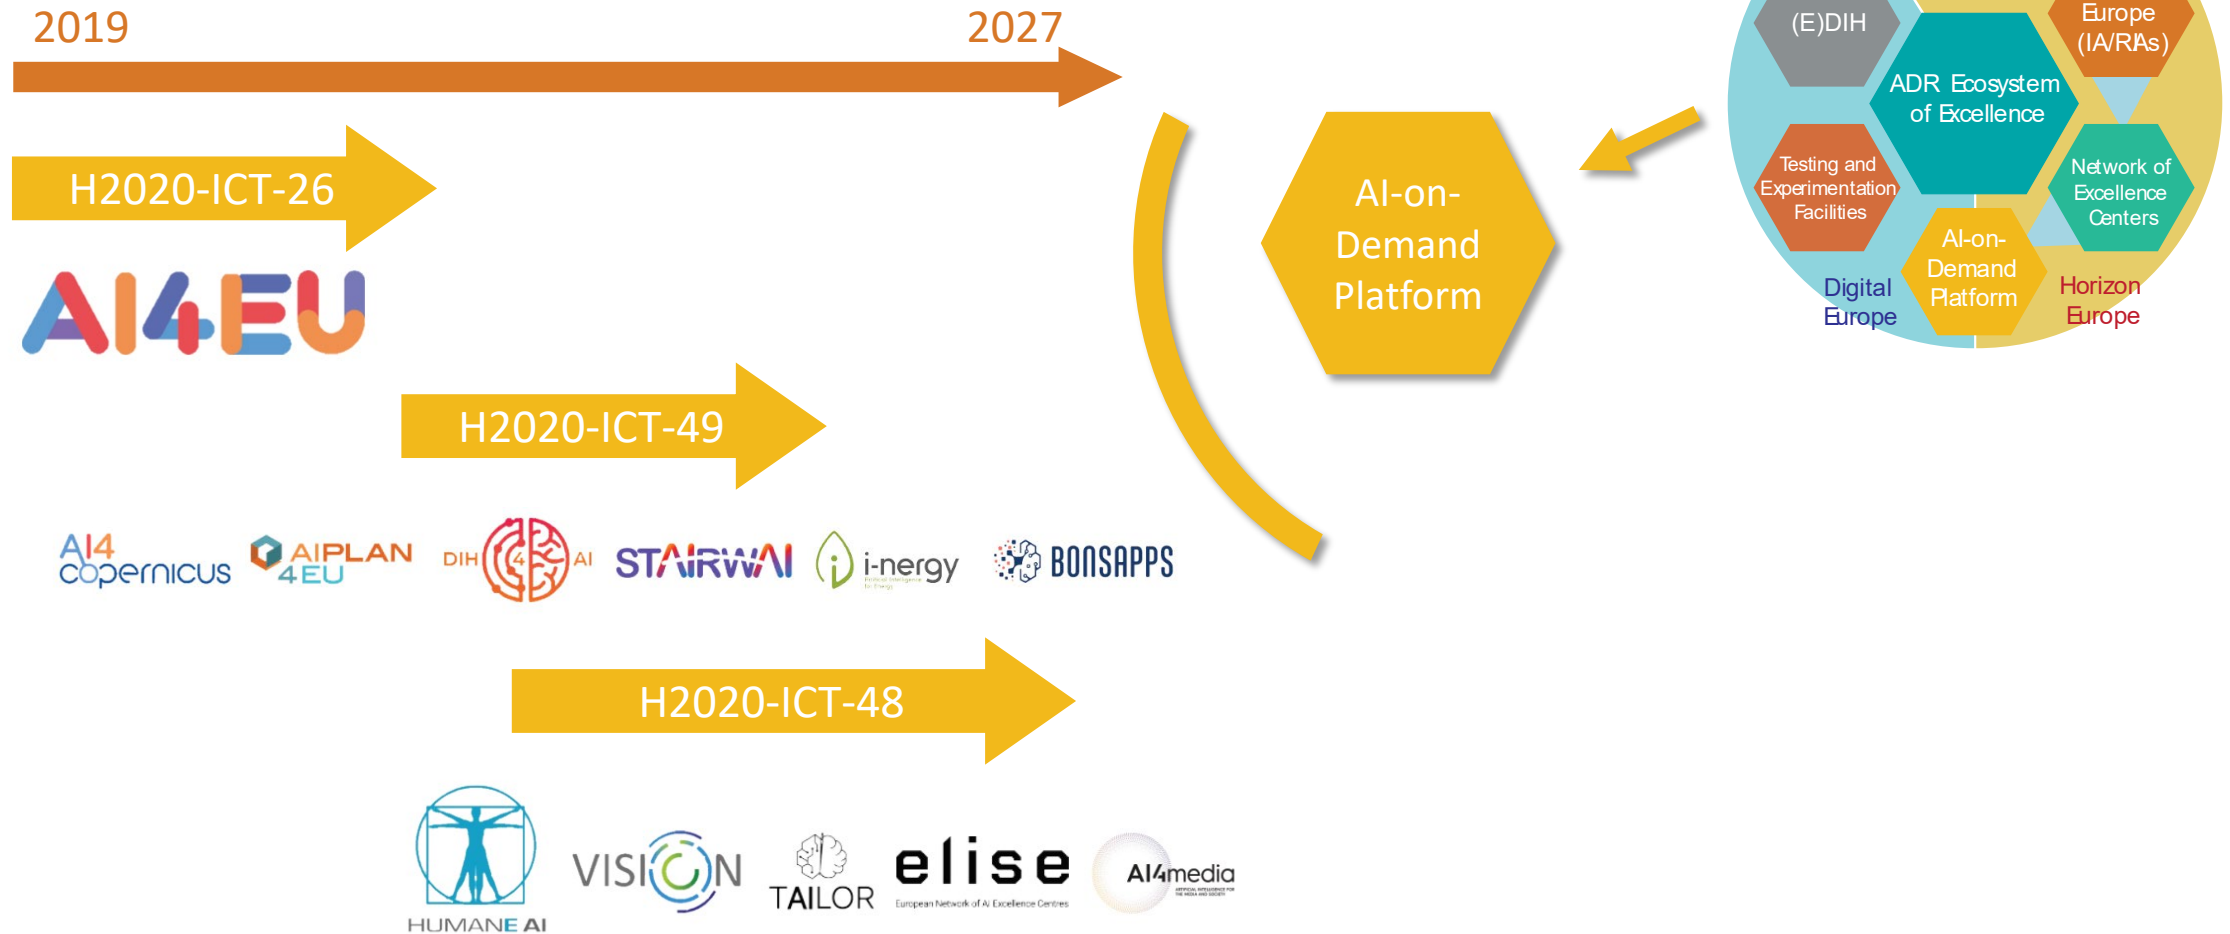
2019

2027

H2020-ICT-26

AI4EU

H2020-ICT-49

AI4 copernicus AIPLAN 4EU DIH 4 AI STAIRWAI i-nergy BONSAPPS

H2020-ICT-48

HUMANE AI VISION TAILOR elise European Network of AI Excellence Centres AI4media

AI-on-Demand Platform

(E)DIH

Europe (IA/RIAs)

ADR Ecosystem of Excellence

Testing and Experimentation Facilities

Network of Excellence Centers

AI-on-Demand Platform

Digital Europe

Horizon Europe